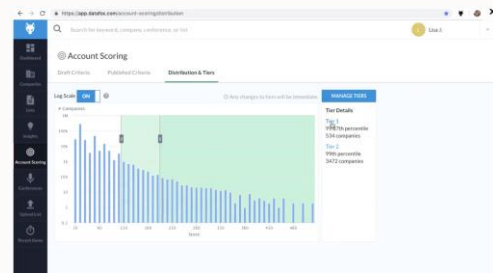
https://app.datafox.com/account-scoring/distribution

Search for keyword, company, conference, or list

Lisa J.

Dashboard

Companies

Lists

Insights

Account Scoring

Conferences

Upload List

Recent Items

Account Scoring

Draft Criteria

Published Criteria

Distribution & Tiers

Log Scale ON

Any changes to tiers will be immediate

MANAGE TIERS

# Companies

Tier Details

Tier 1

99.87th percentile

534 companies

Tier 2

99th percentile

3472 companies

Score